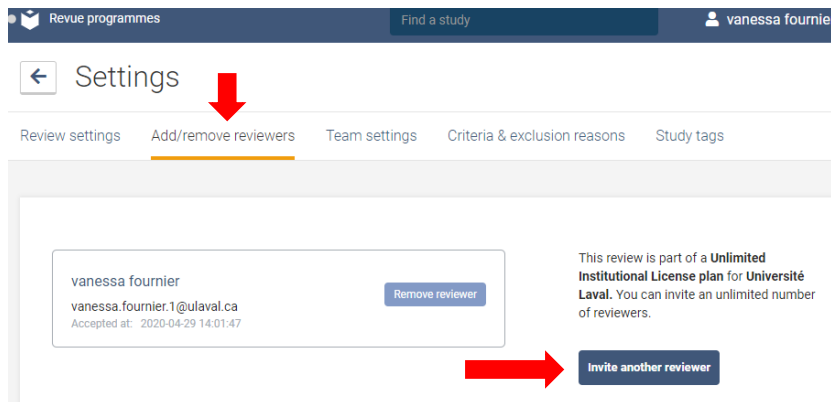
Revue programmes

Find a study

vanessa fournie

Settings

Review settings

Add/remove reviewers

Team settings

Criteria & exclusion reasons

Study tags

vanessa fournier

vanessa.fournier.1@ulaval.ca

Accepted at: 2020-04-29 14:01:47

Remove reviewer

This review is part of a **Unlimited Institutional License plan** for **Université Laval.** You can invite an unlimited number of reviewers.

Invite another reviewer